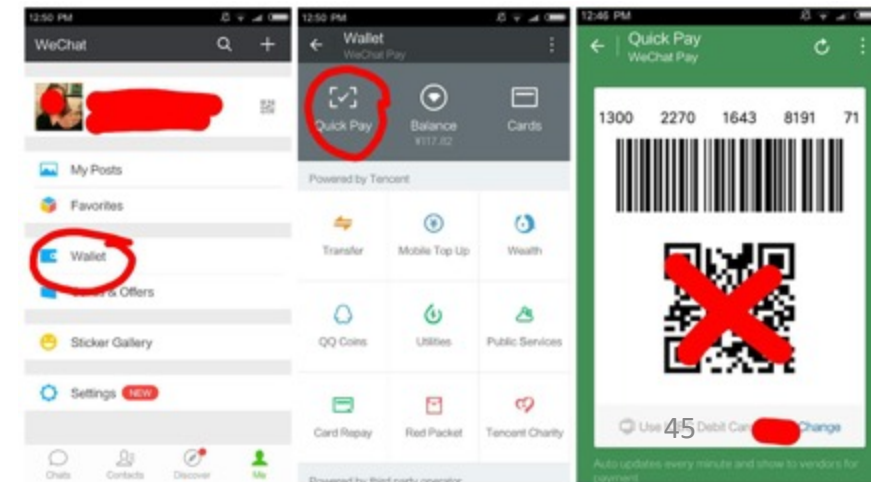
12:50 PM

WeChat

My Posts

Favorites

Wallet

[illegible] & Offers

Sticker Gallery

Settings NEW

Chats Contacts Discover Me

12:50 PM

Wallet
WeChat Pay

Quick Pay

Balance
¥117.82

Cards

Powered by Tencent

Transfer

Mobile Top Up

Wealth

QQ Coins

Utilities

Public Services

Card Repay

Red Packet

Tencent Charity

Powered by third-party operator

12:46 PM

Quick Pay
WeChat Pay

1300 2270 1643 8191 71

Use 45 Debit Car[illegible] Change

Auto updates every minute and show to vendors for payment